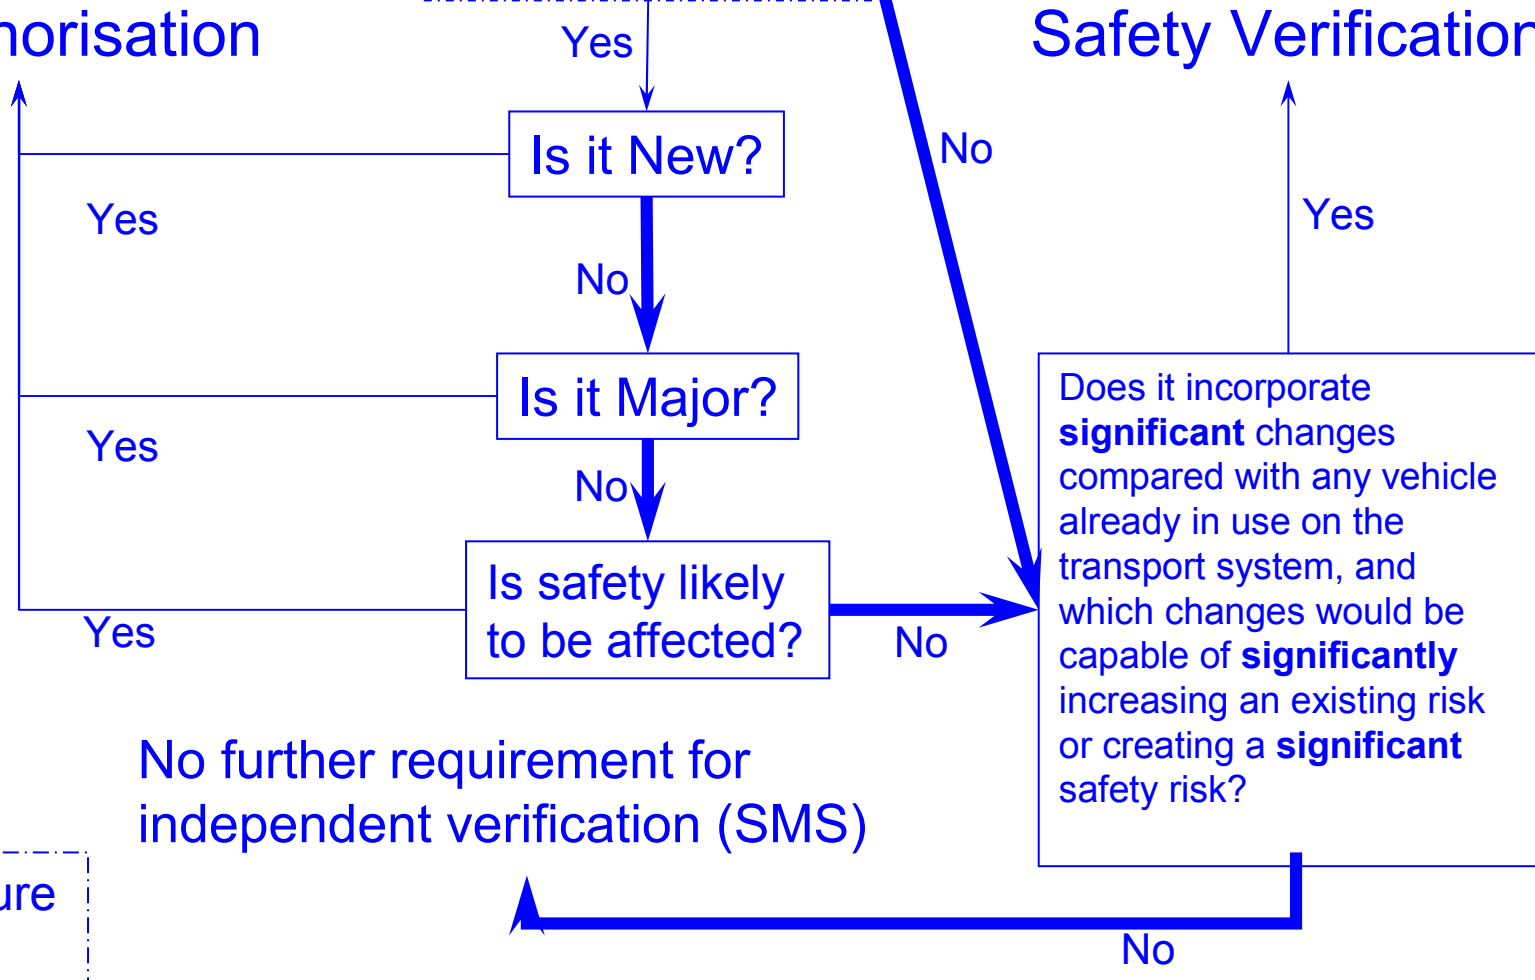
horisation

Yes

Safety Verificatior

Is it New?

No

Yes

Yes

No

Is it Major?

Yes

No

Is safety likely to be affected?

Yes

No

Does it incorporate **significant** changes compared with any vehicle already in use on the transport system, and which changes would be capable of **significantly** increasing an existing risk or creating a **significant** safety risk?

No further requirement for independent verification (SMS)

ure

No